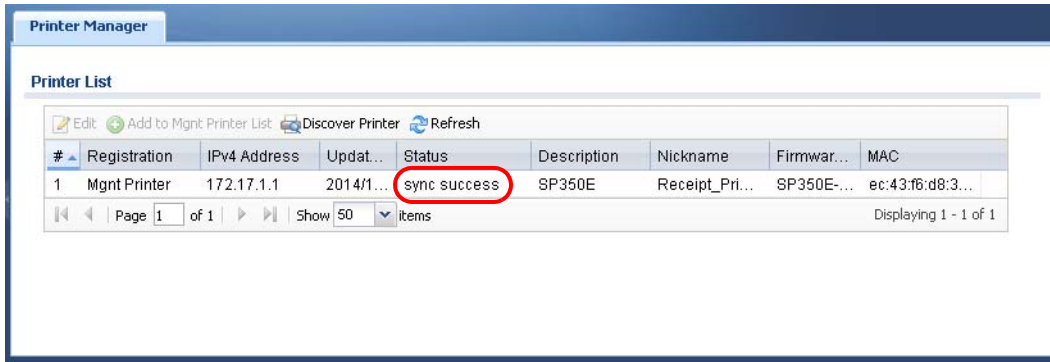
Printer Manager

Printer List

Edit Add to Mgnt Printer List Discover Printer Refresh

| # | Registration | IPv4 Address | Updat... | Status | Description | Nickname | Firmwar... | MAC |
|---|---|---|---|---|---|---|---|---|
| 1 | Mgnt Printer | 172.17.1.1 | 2014/1... | sync success | SP350E | Receipt_Pri... | SP350E-... | ec:43:f6:d8:3... |

Page 1 of 1 Show 50 items Displaying 1 - 1 of 1